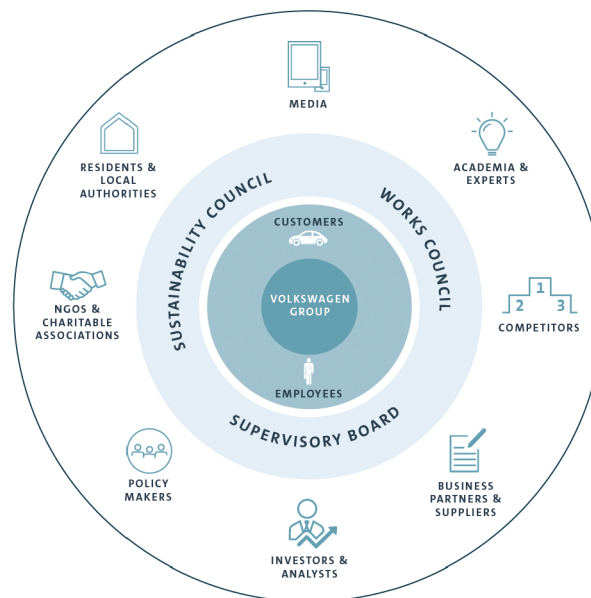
MEDIA

RESIDENTS & LOCAL AUTHORITIES

ACADEMIA & EXPERTS

SUSTAINABILITY COUNCIL

WORKS COUNCIL

CUSTOMERS

VOLKSWAGEN GROUP

EMPLOYEES

NGOS & CHARITABLE ASSOCIATIONS

1 2 3

COMPETITORS

SUPERVISORY BOARD

POLICY MAKERS

BUSINESS PARTNERS & SUPPLIERS

INVESTORS & ANALYSTS